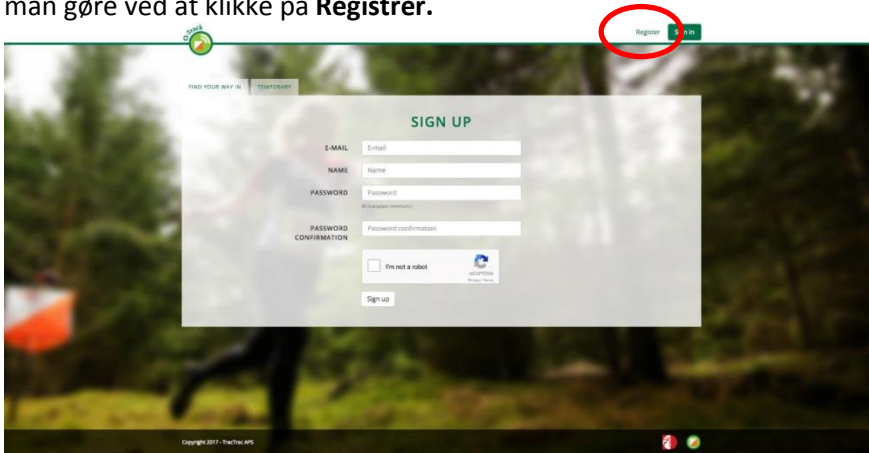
man gøre ved at klikke på **Registrer.**

O-Track

Register Sign in

FIND YOUR WAY IN TEMPORARY

SIGN UP

E-MAIL E-mail

NAME Name

PASSWORD Password

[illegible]

PASSWORD CONFIRMATION Password confirmation

I'm not a robot reCAPTCHA Privacy - Terms

Sign up

Copyright 2017 - TracTrac APS